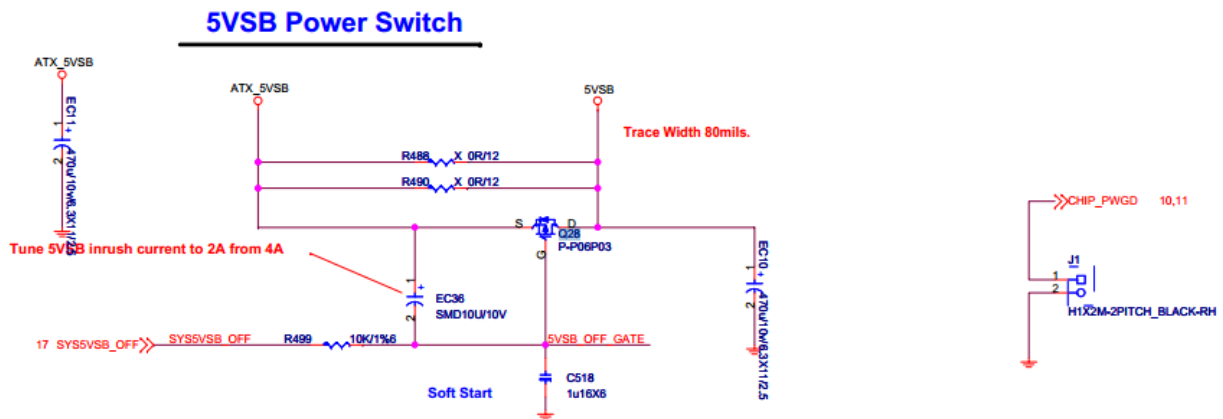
5VSB Power Switch

ATX_5VSB

EC11 +
1
2
470u/10v/6.3X11/2.5

ATX_5VSB

5VSB

Trace Width 80mils.

R488 X 0R/12

R490 X 0R/12

S D
Q28
P-P06P03
G

Tune 5VSB inrush current to 2A from 4A

1 +
EC36
SMD10U/10V
2

17 SYS5VSB_OFF SYS5VSB_OFF R499 10K/1%6 5VSB_OFF_GATE

C518
1u16X6

Soft Start

EC10 +
1
2
470u/10v/6.3X11/2.5

CHIP_PWGD 10,11

J1
1
2
H1X2M-2PITCH_BLACK-RH